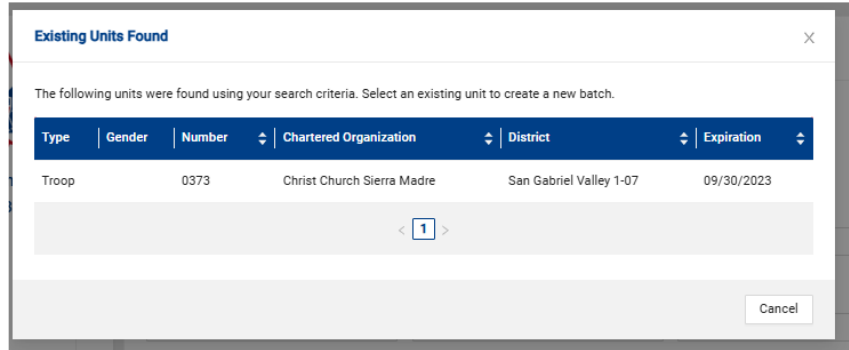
Existing Units Found

×

The following units were found using your search criteria. Select an existing unit to create a new batch.

| Type | Gender | Number | Chartered Organization | District | Expiration |
|---|---|---|---|---|---|
| Troop | | 0373 | Christ Church Sierra Madre | San Gabriel Valley 1-07 | 09/30/2023 |

< 1 >

Cancel